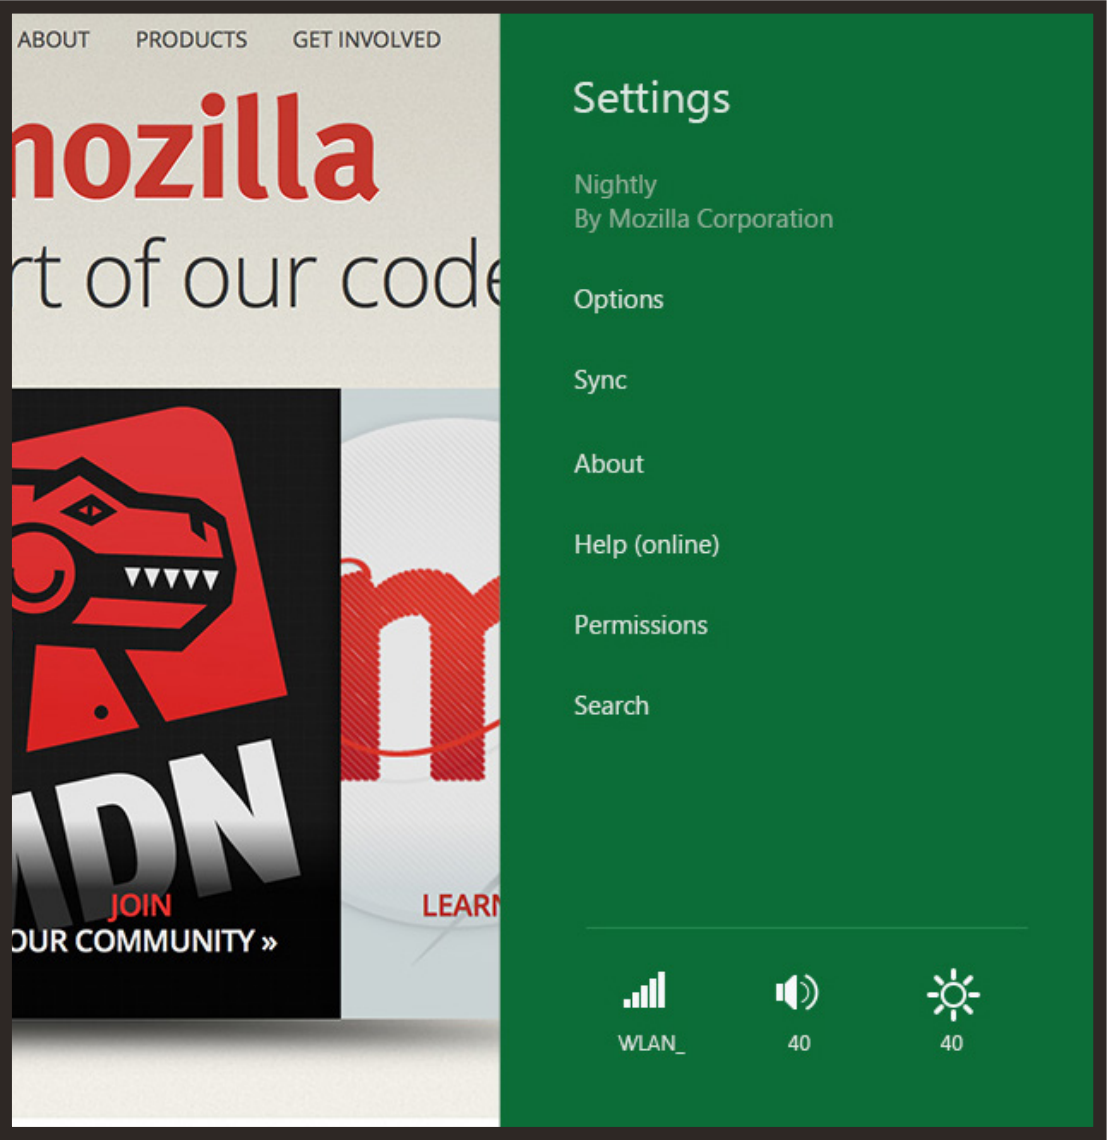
ABOUT PRODUCTS GET INVOLVED

nozilla

rt of our code

MDN

JOIN
OUR COMMUNITY »

LEARN

Settings

Nightly
By Mozilla Corporation

Options

Sync

About

Help (online)

Permissions

Search

WLAN_

40

40